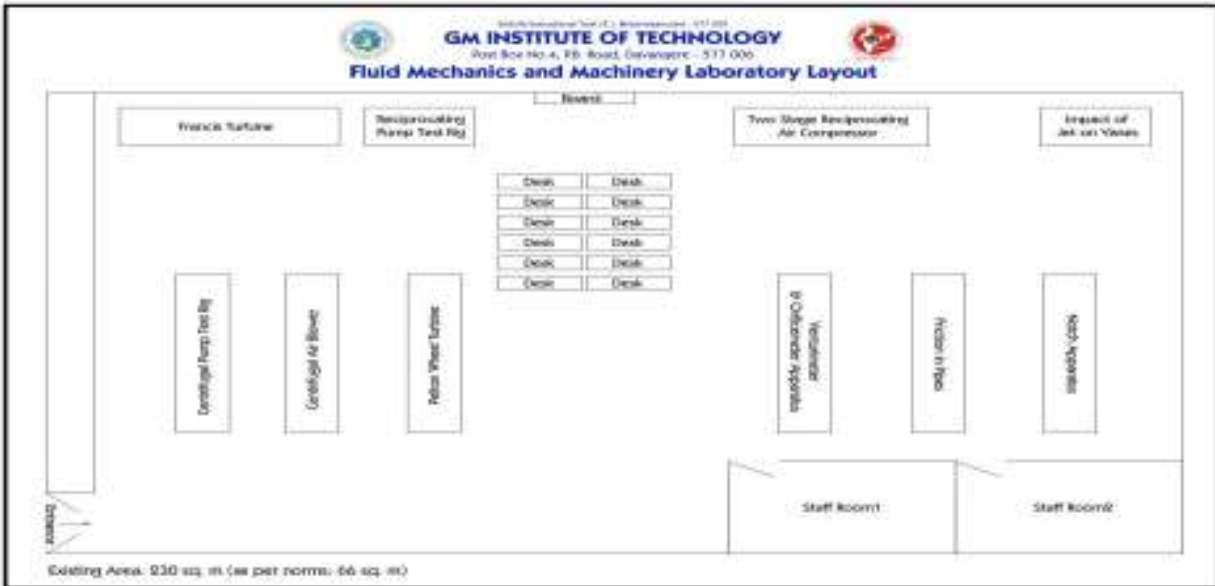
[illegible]
GM INSTITUTE OF TECHNOLOGY
Post Box No 4, P.B. Road, Davangere - 577 006
Fluid Mechanics and Machinery Laboratory Layout

Board

Francis Turbine

Reciprocating Pump Test Rig

Two Stage Reciprocating Air Compressor

Impact of Jet on Vanes

| Desk | Desk |
|---|---|
| Desk | Desk |
| Desk | Desk |
| Desk | Desk |
| Desk | Desk |
| Desk | Desk |

Centrifugal Pump Test Rig

Centrifugal Air Blower

Pelton Wheel Turbine

Venturimeter & Orificemeter Apparatus

Friction in Pipes

Notch Apparatus

Entrance

Staff Room1

Staff Room2

Existing Area: 230 sq. m (as per norms: 66 sq. m)